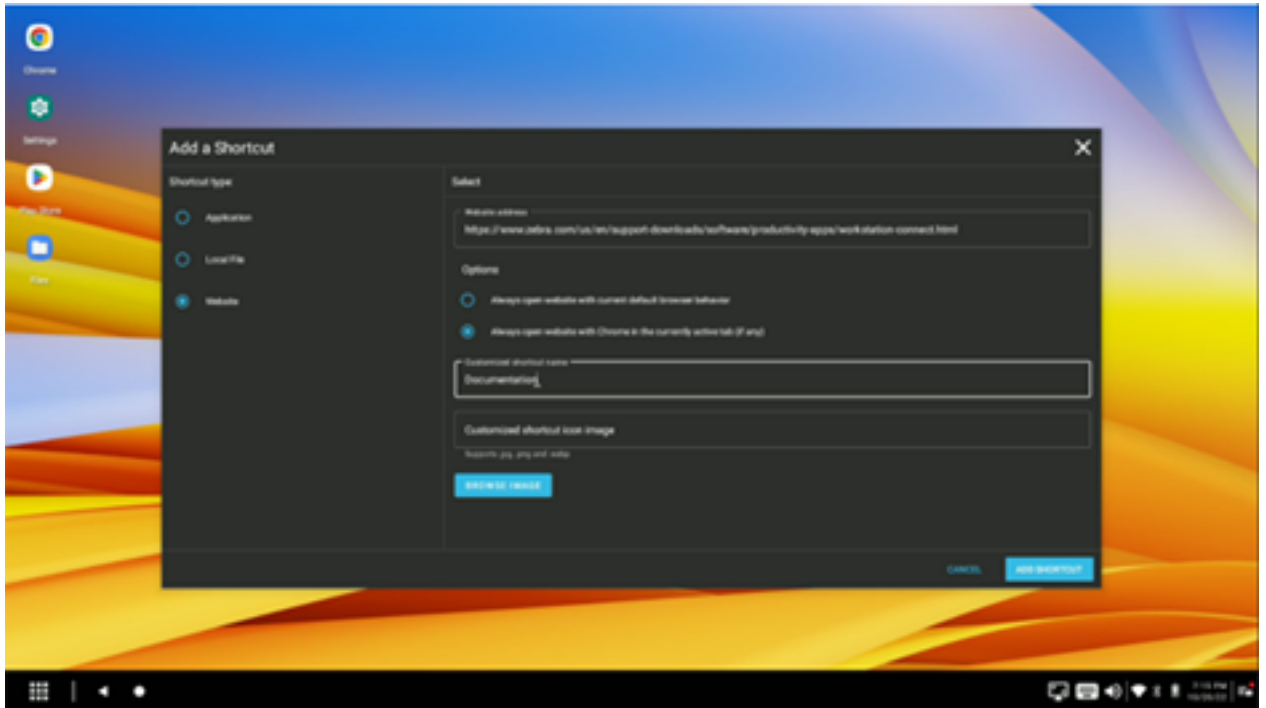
Chrome

Settings

Play Store

Files

Add a Shortcut

Shortcut type

Application

Local File

Website

Select

Website address

https://www.zebra.com/us/en/support-downloads/software/productivity-apps/workstation-connect.html

Options

Always open website with current default browser behavior

Always open website with Chrome in the currently active tab (if any)

Customized shortcut name

Documentation

Customized shortcut icon image

Supports .jpg, .png and .webp

BROWSE IMAGE

CANCEL

ADD SHORTCUT

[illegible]